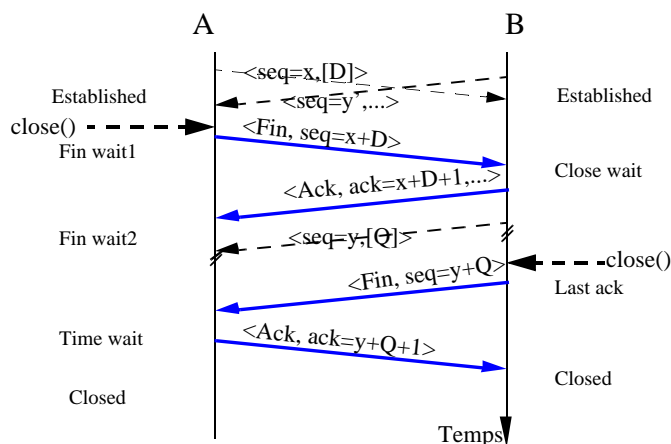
A
B
<seq=x,[D]>
Established
<seq=y',...>
Established
close()
<Fin, seq=x+D>
Fin wait1
Close wait
<Ack, ack=x+D+1,...>
Fin wait2
<seq=y,[Q]>
close()
<Fin, seq=y+Q>
Last ack
Time wait
<Ack, ack=y+Q+1>
Closed
Closed
Temps